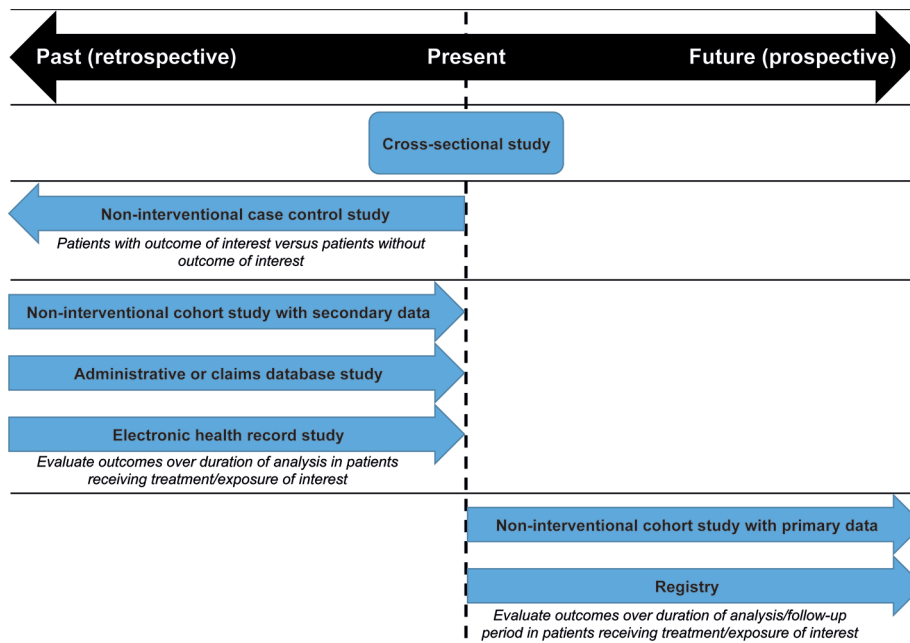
Past (retrospective)

Present

Future (prospective)

Cross-sectional study

Non-interventional case control study

Patients with outcome of interest versus patients without outcome of interest

Non-interventional cohort study with secondary data

Administrative or claims database study

Electronic health record study

Evaluate outcomes over duration of analysis in patients receiving treatment/exposure of interest

Non-interventional cohort study with primary data

Registry

Evaluate outcomes over duration of analysis/follow-up period in patients receiving treatment/exposure of interest